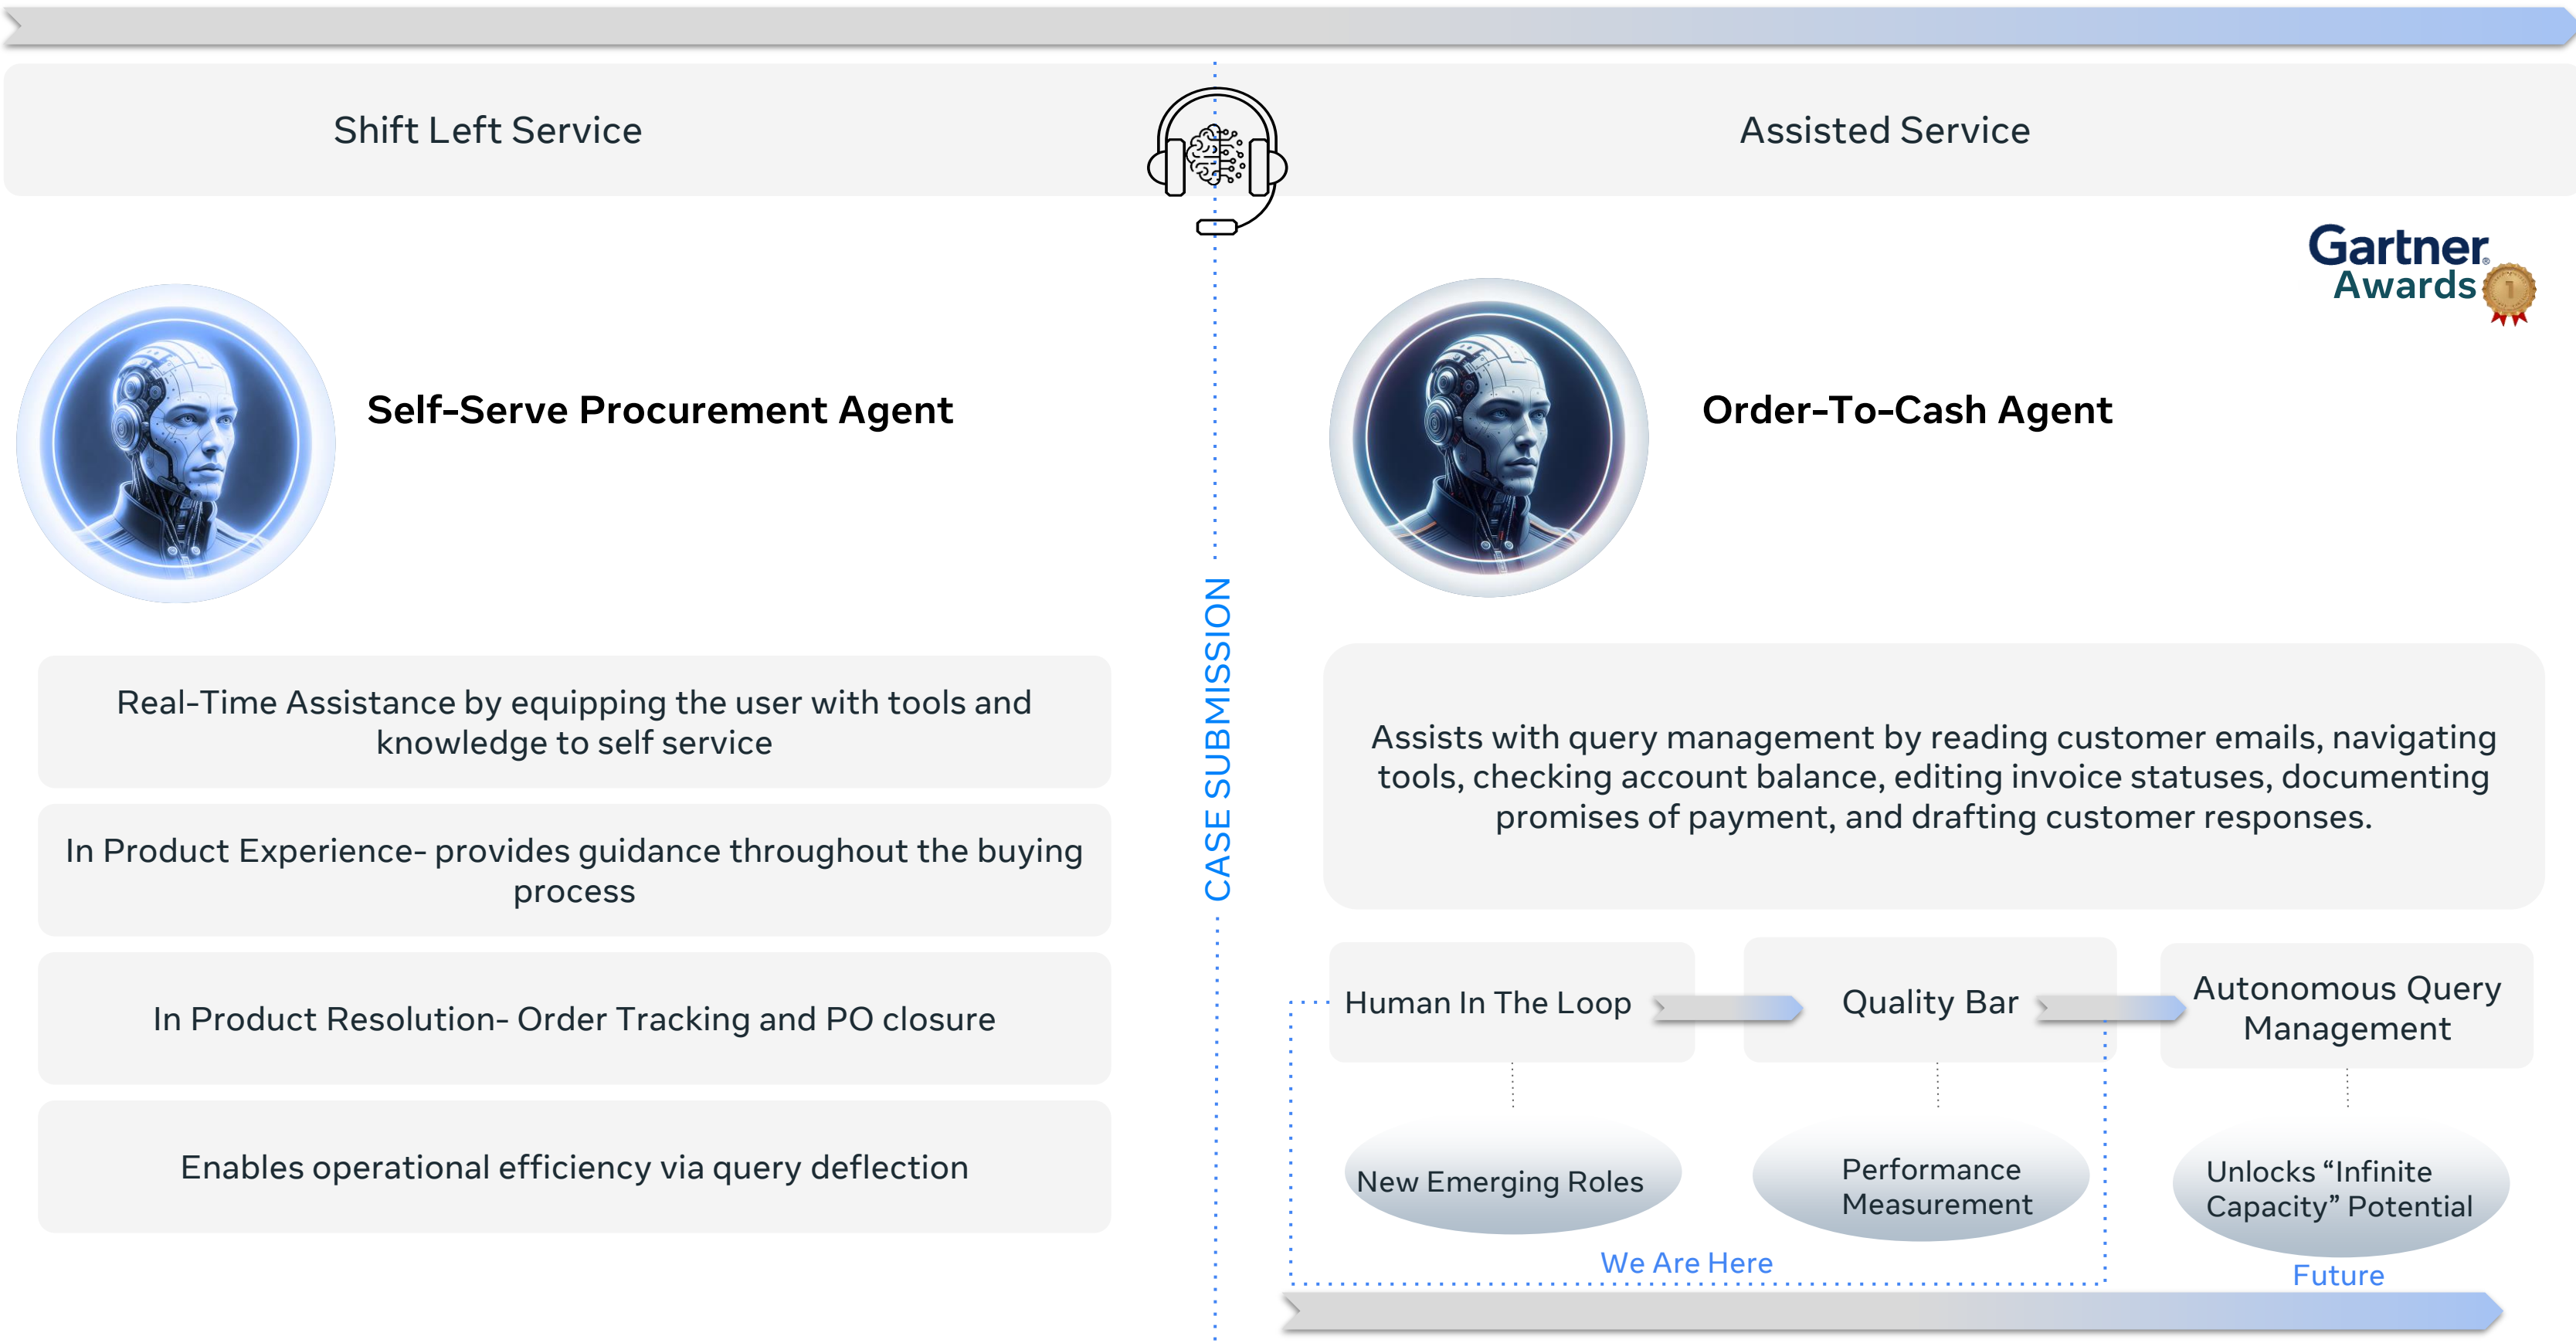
Shift Left Service

Assisted Service

Gartner Awards

Self-Serve Procurement Agent

Order-To-Cash Agent

CASE SUBMISSION

Real-Time Assistance by equipping the user with tools and knowledge to self service

In Product Experience- provides guidance throughout the buying process

In Product Resolution- Order Tracking and PO closure

Enables operational efficiency via query deflection

Assists with query management by reading customer emails, navigating tools, checking account balance, editing invoice statuses, documenting promises of payment, and drafting customer responses.

Human In The Loop

Quality Bar

Autonomous Query Management

New Emerging Roles

Performance Measurement

Unlocks “Infinite Capacity” Potential

We Are Here

Future